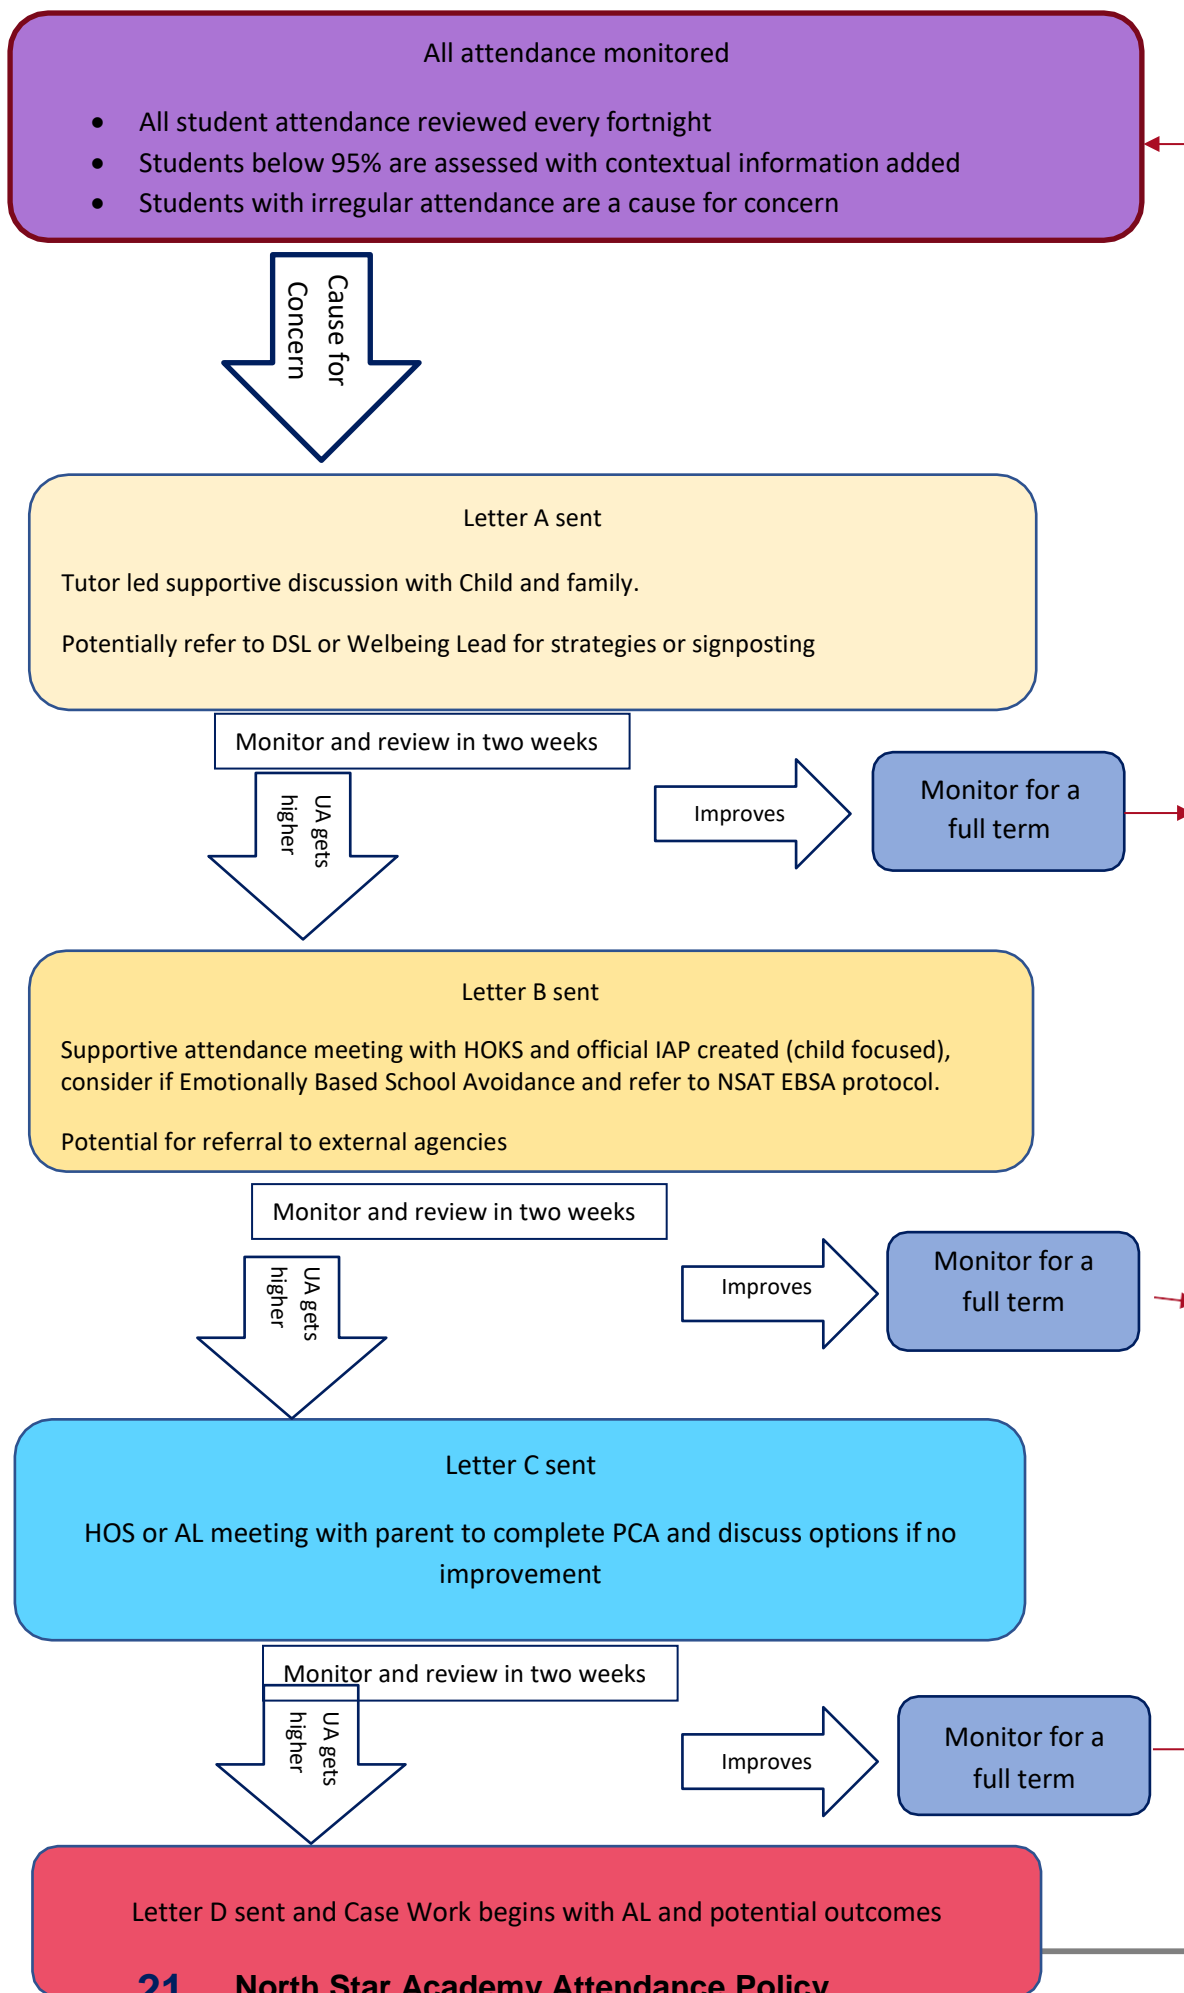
All attendance monitored

- All student attendance reviewed every fortnight
- Students below 95% are assessed with contextual information added
- Students with irregular attendance are a cause for concern

Cause for Concern

Letter A sent

Tutor led supportive discussion with Child and family.

Potentially refer to DSL or Welbeing Lead for strategies or signposting

Monitor and review in two weeks

UA gets higher

Improves

Monitor for a full term

Letter B sent

Supportive attendance meeting with HOKS and official IAP created (child focused), consider if Emotionally Based School Avoidance and refer to NSAT EBSA protocol.

Potential for referral to external agencies

Monitor and review in two weeks

UA gets higher

Improves

Monitor for a full term

Letter C sent

HOS or AL meeting with parent to complete PCA and discuss options if no improvement

Monitor and review in two weeks

UA gets higher

Improves

Monitor for a full term

Letter D sent and Case Work begins with AL and potential outcomes

21 North Star Academy Attendance Policy